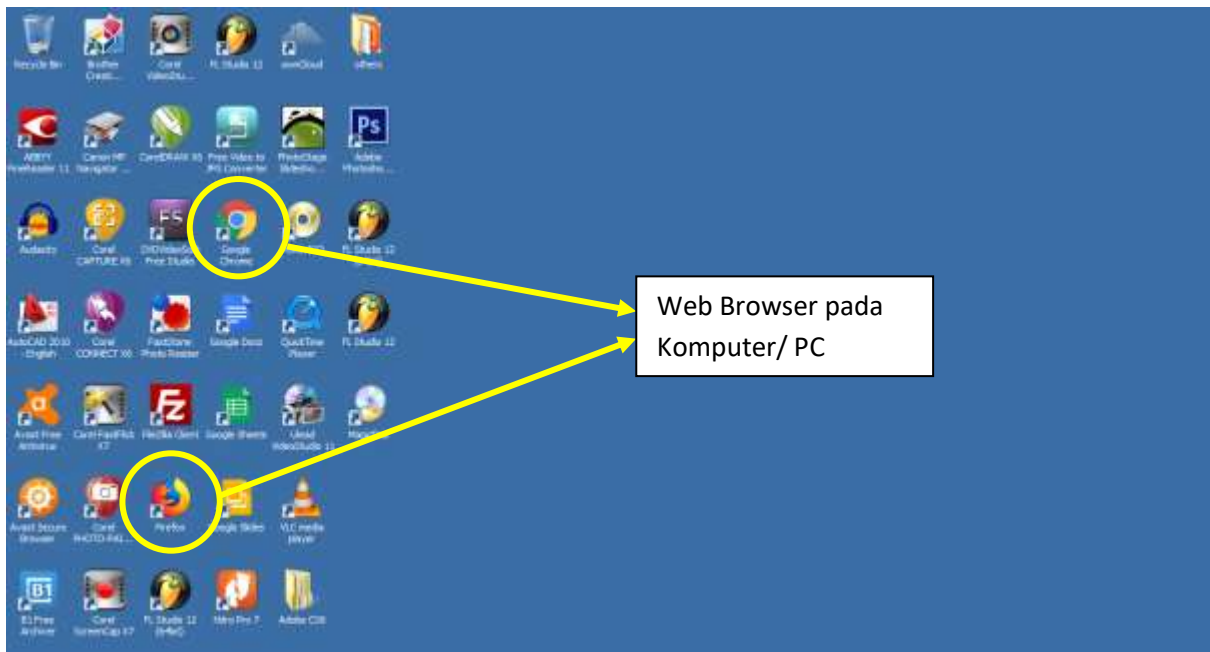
Recycle Bin
Brother Creati...
Corel VideoStu...
FL Studio 12
ownCloud
others

ABBYY FineReader 11
Canon MF Navigator ...
CorelDRAW X6
Free Video to JPG Converter
PhotoStage Slidesho...
Adobe Photosho...

Audacity
Corel CAPTURE X6
DVDVideoSoft Free Studio
Google Chrome
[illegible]
FL Studio 12

AutoCAD 2010 - English
Corel CONNECT X6
FastStone Photo Resizer
Google Docs
QuickTime Player
FL Studio 12

Avast Free Antivirus
Corel PaintShop X7
FileZilla Client
Google Sheets
Ulead VideoStudio 11
MagicISO

Avast Secure Browser
Corel PHOTO-PAI...
Firefox
Google Slides
VLC media player

B1 Free Archiver
Corel ScreenCap X7
FL Studio 12 (64bit)
Nitro Pro 7
Adobe CS6

Web Browser pada Komputer/ PC